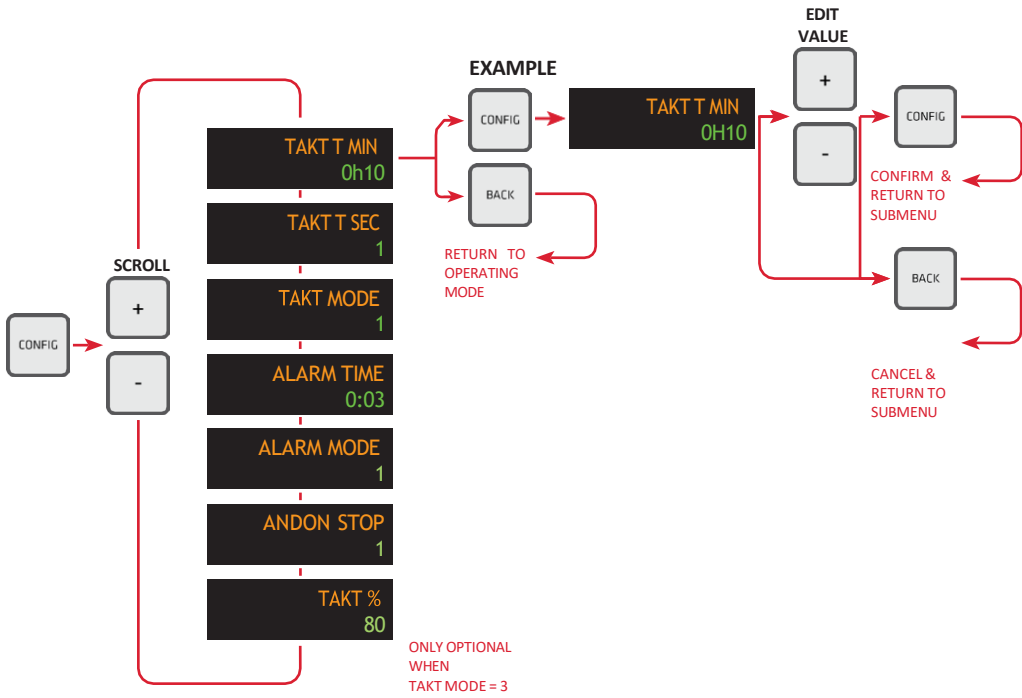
EXAMPLE

EDIT VALUE

SCROLL

CONFIG

+

-

TAKT T MIN
0h10

TAKT T SEC
1

TAKT MODE
1

ALARM TIME
0:03

ALARM MODE
1

ANDON STOP
1

TAKT %
80

ONLY OPTIONAL WHEN TAKT MODE = 3

CONFIG

BACK

RETURN TO OPERATING MODE

TAKT T MIN
0H10

+

-

CONFIG

CONFIRM & RETURN TO SUBMENU

BACK

CANCEL & RETURN TO SUBMENU